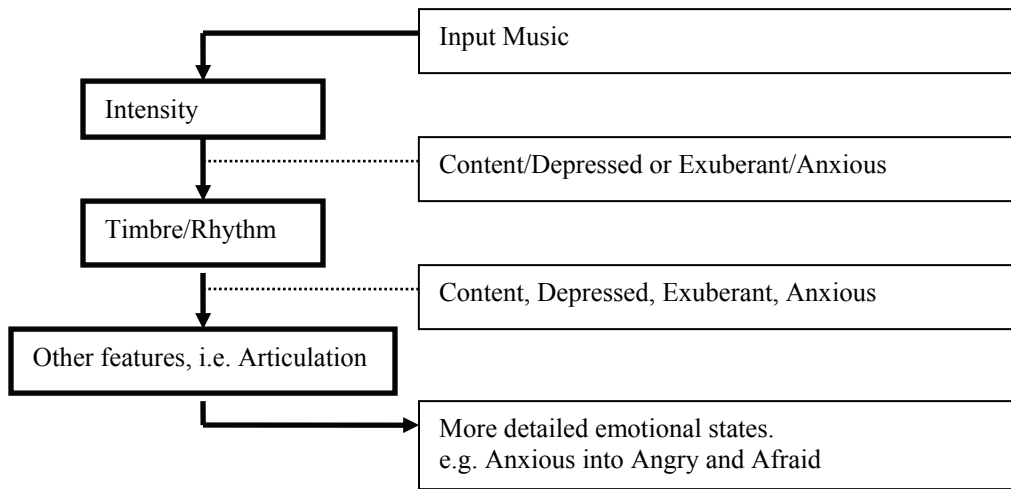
Input Music

Intensity

Content/Depressed or Exuberant/Anxious

Timbre/Rhythm

Content, Depressed, Exuberant, Anxious

Other features, i.e. Articulation

More detailed emotional states.
e.g. Anxious into Angry and Afraid